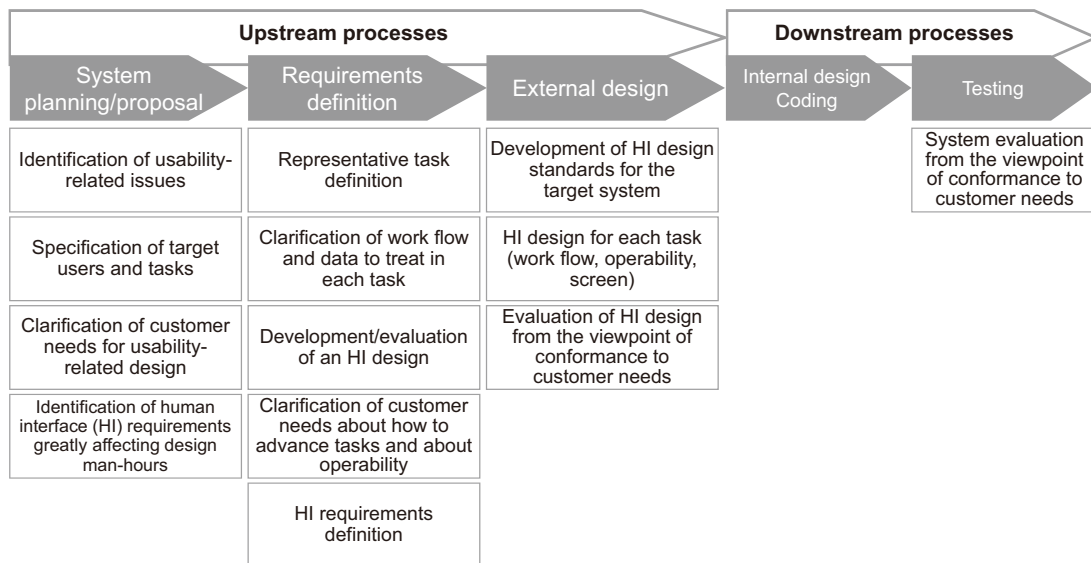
Upstream processes

Downstream processes

System planning/proposal

Requirements definition

External design

Internal design Coding

Testing

Identification of usability-related issues

Specification of target users and tasks

Clarification of customer needs for usability-related design

Identification of human interface (HI) requirements greatly affecting design man-hours

Representative task definition

Clarification of work flow and data to treat in each task

Development/evaluation of an HI design

Clarification of customer needs about how to advance tasks and about operability

HI requirements definition

Development of HI design standards for the target system

HI design for each task (work flow, operability, screen)

Evaluation of HI design from the viewpoint of conformance to customer needs

System evaluation from the viewpoint of conformance to customer needs